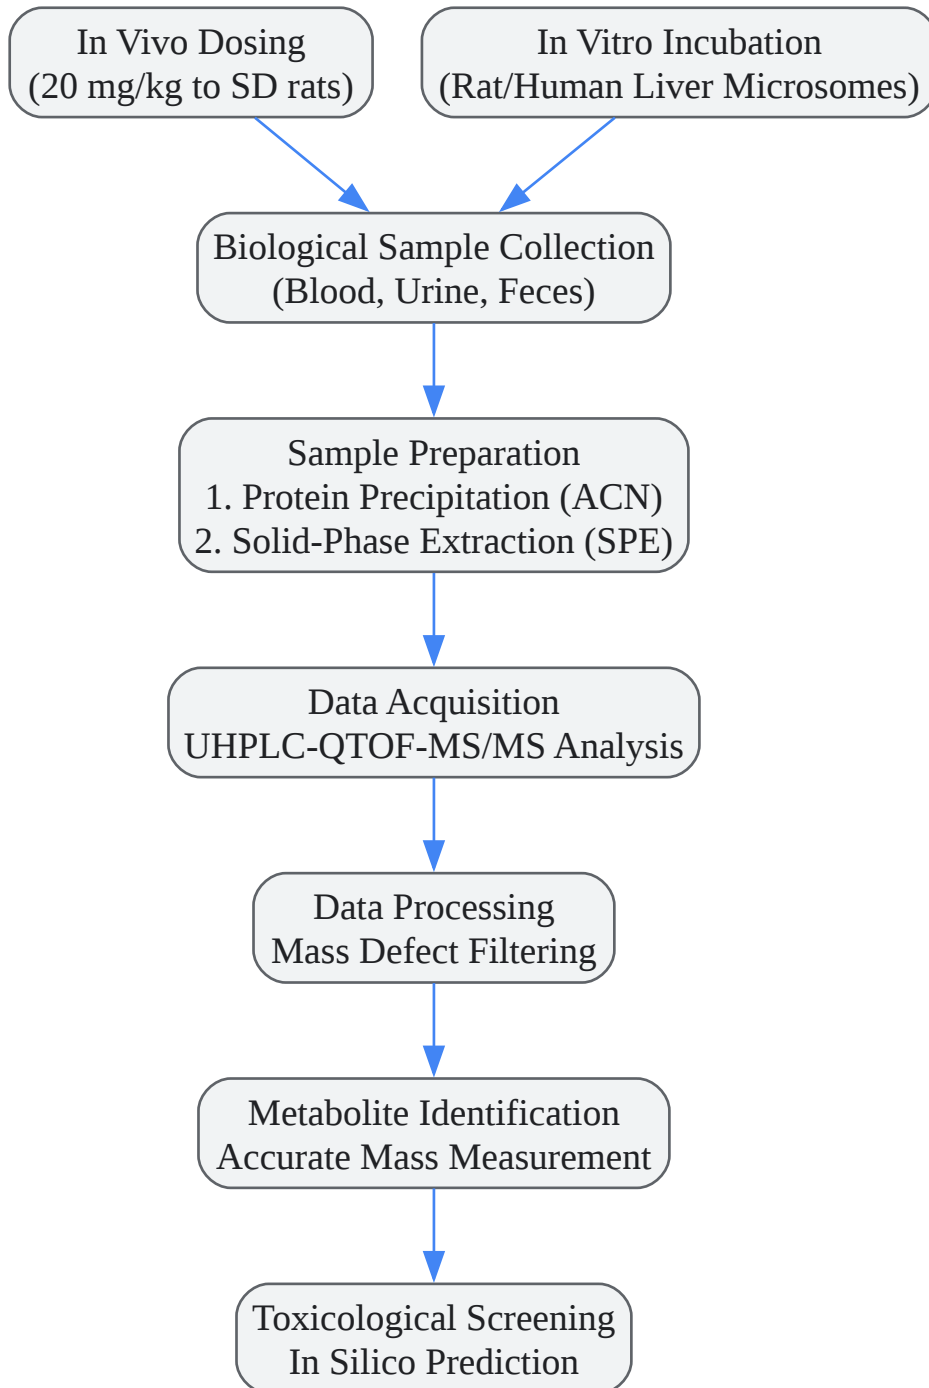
In Vivo Dosing
(20 mg/kg to SD rats)

In Vitro Incubation
(Rat/Human Liver Microsomes)

Biological Sample Collection
(Blood, Urine, Feces)

Sample Preparation
1. Protein Precipitation (ACN)
2. Solid-Phase Extraction (SPE)

Data Acquisition
UHPLC-QTOF-MS/MS Analysis

Data Processing
Mass Defect Filtering

Metabolite Identification
Accurate Mass Measurement

Toxicological Screening
In Silico Prediction